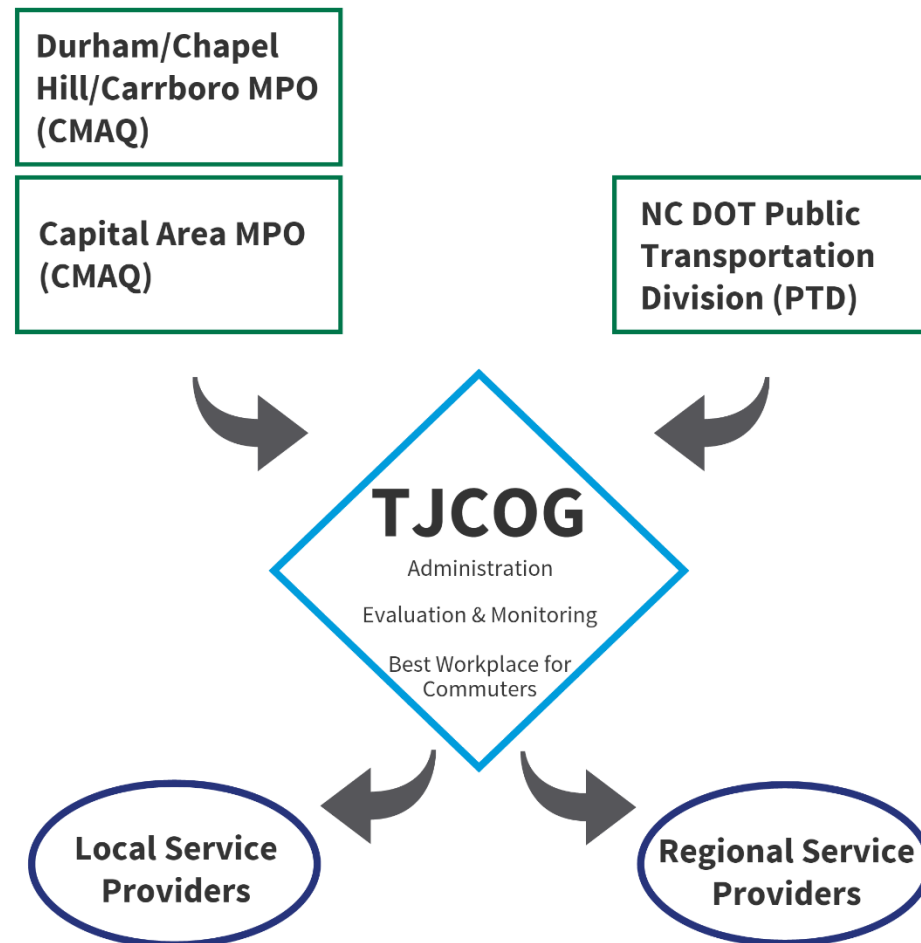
Durham/Chapel Hill/Carrboro MPO (CMAQ)

Capital Area MPO (CMAQ)

NC DOT Public Transportation Division (PTD)

TJCOG

Administration

Evaluation & Monitoring

Best Workplace for Commuters

Local Service Providers

Regional Service Providers